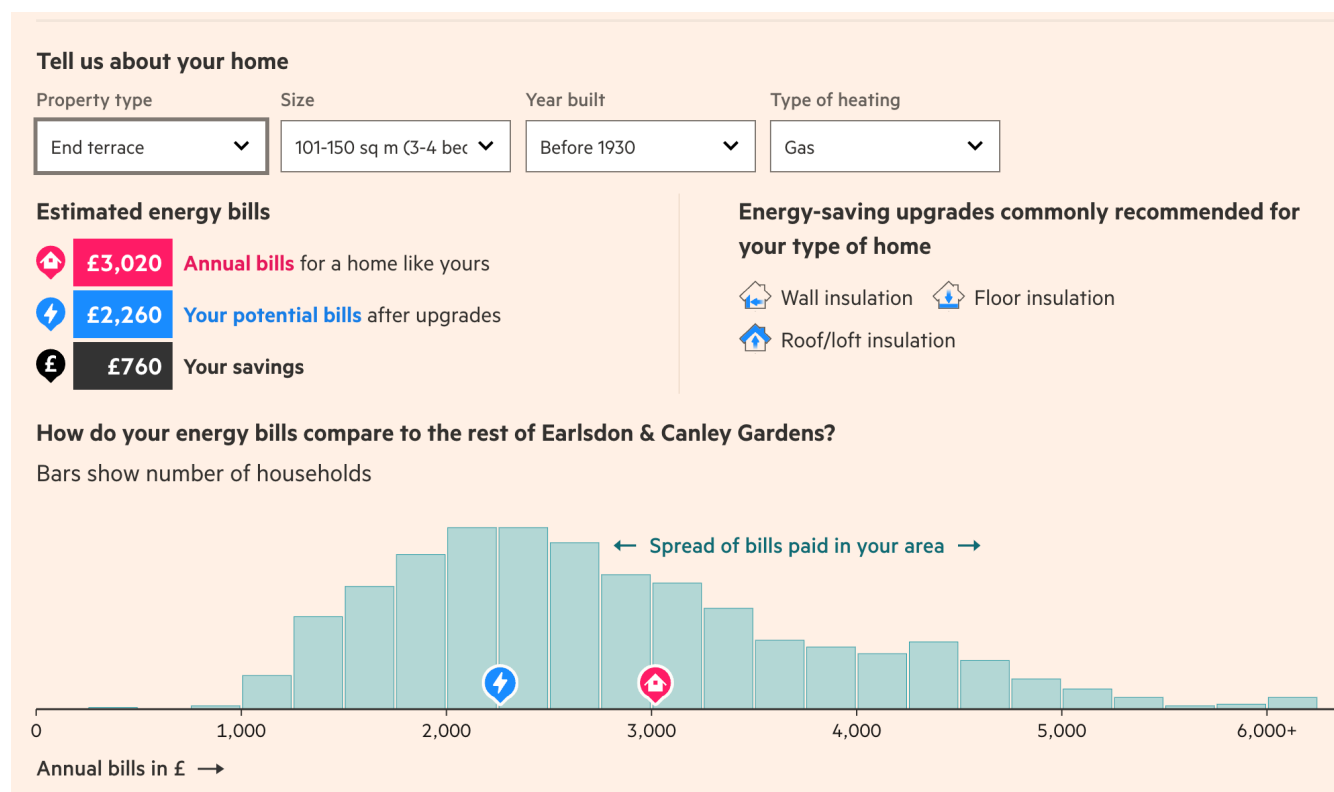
Tell us about your home

Property type
End terrace

Size
101-150 sq m (3-4 bec

Year built
Before 1930

Type of heating
Gas

Estimated energy bills

£3,020 Annual bills for a home like yours

£2,260 Your potential bills after upgrades

£760 Your savings

Energy-saving upgrades commonly recommended for your type of home

Wall insulation
Floor insulation
Roof/loft insulation

How do your energy bills compare to the rest of Earlsdon & Canley Gardens?

Bars show number of households

← Spread of bills paid in your area →

0
1,000
2,000
3,000
4,000
5,000
6,000+

Annual bills in £ →